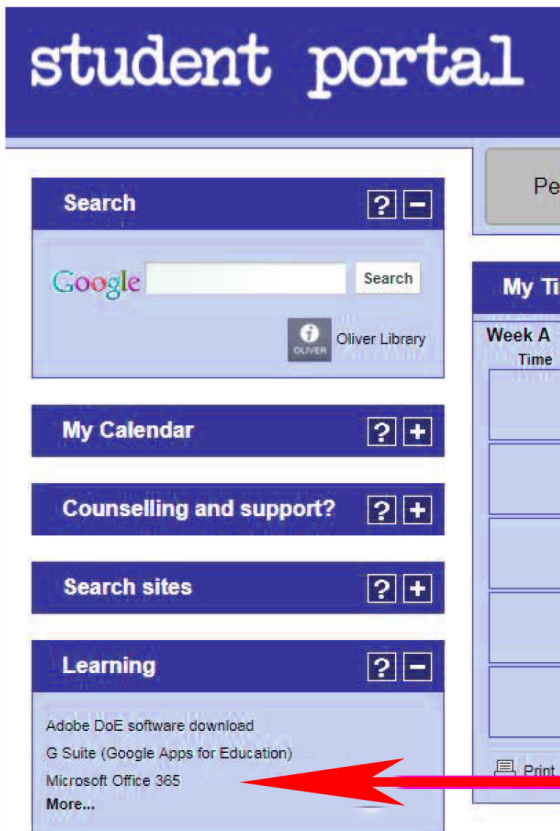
student portal

Search ? −

Google Search

OLIVER Oliver Library

My Calendar ? +

Counselling and support? ? +

Search sites ? +

Learning ? −

Adobe DoE software download
G Suite (Google Apps for Education)
Microsoft Office 365
More...

Pe

My Ti

Week A
Time

Print